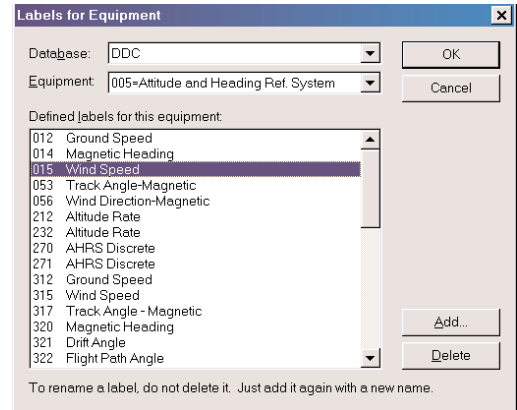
Labels for Equipment

Database: DDC

Equipment: 005=Attitude and Heading Ref. System

OK

Cancel

Defined labels for this equipment:

012 Ground Speed
014 Magnetic Heading
015 Wind Speed
053 Track Angle-Magnetic
056 Wind Direction-Magnetic
212 Altitude Rate
232 Altitude Rate
270 AHRS Discrete
271 AHRS Discrete
312 Ground Speed
315 Wind Speed
317 Track Angle - Magnetic
320 Magnetic Heading
321 Drift Angle
322 Flight Path Angle

Add...

Delete

To rename a label, do not delete it. Just add it again with a new name.